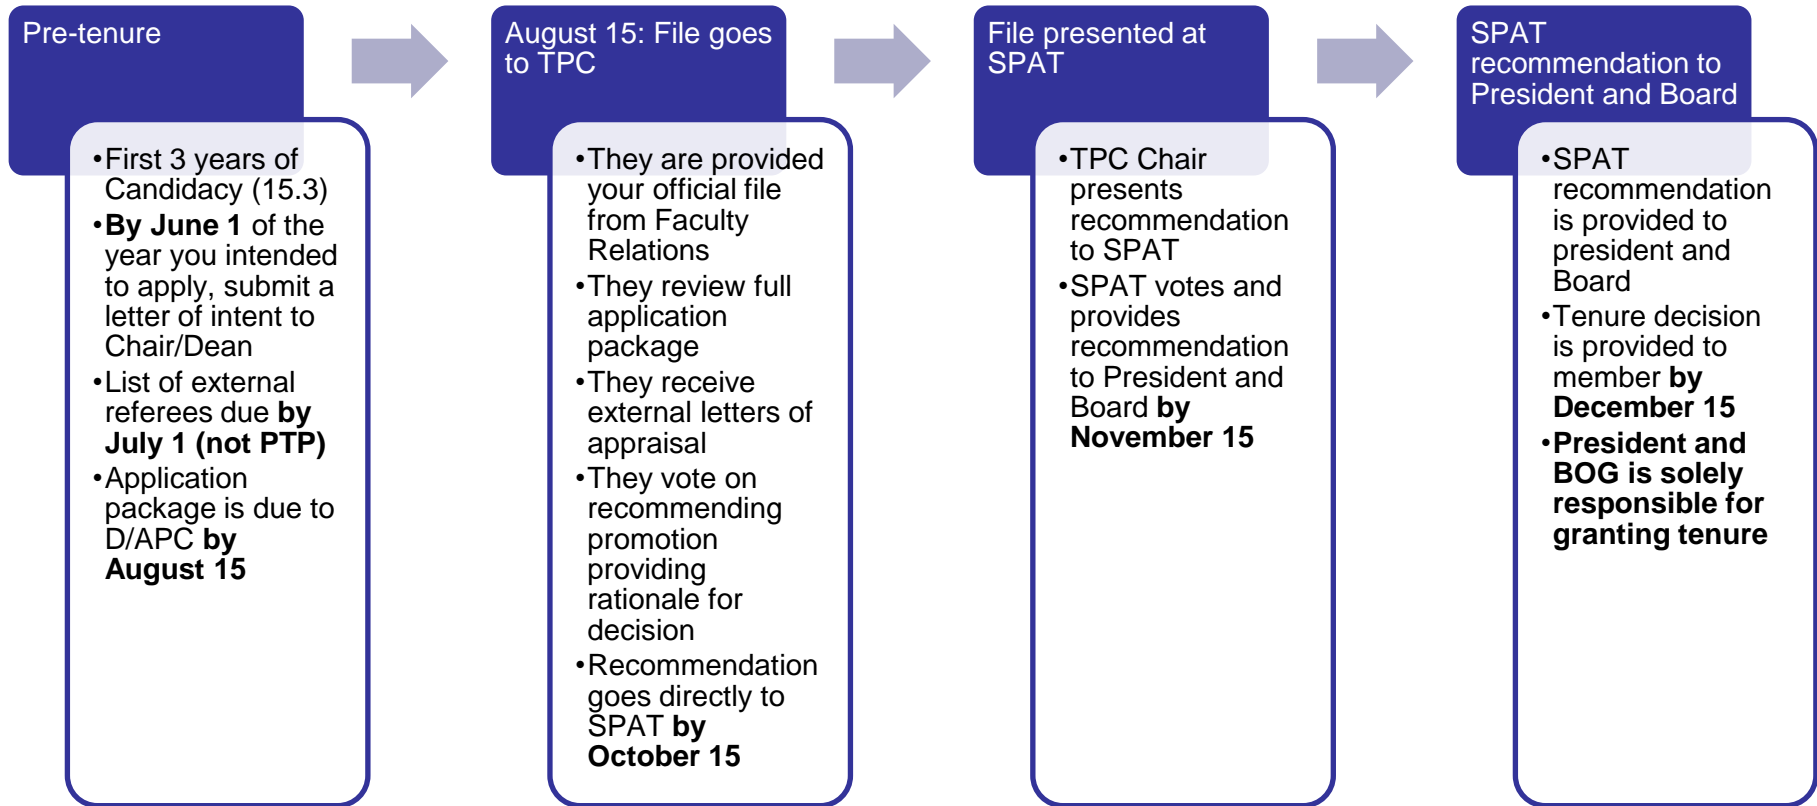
Pre-tenure

• First 3 years of Candidacy (15.3)
• **By June 1** of the year you intended to apply, submit a letter of intent to Chair/Dean
• List of external referees due **by July 1 (not PTP)**
• Application package is due to D/APC **by August 15**

August 15: File goes to TPC

• They are provided your official file from Faculty Relations
• They review full application package
• They receive external letters of appraisal
• They vote on recommending promotion providing rationale for decision
• Recommendation goes directly to SPAT **by October 15**

File presented at SPAT

• TPC Chair presents recommendation to SPAT
• SPAT votes and provides recommendation to President and Board **by November 15**

SPAT recommendation to President and Board

• SPAT recommendation is provided to president and Board
• Tenure decision is provided to member **by December 15**
• **President and BOG is solely responsible for granting tenure**